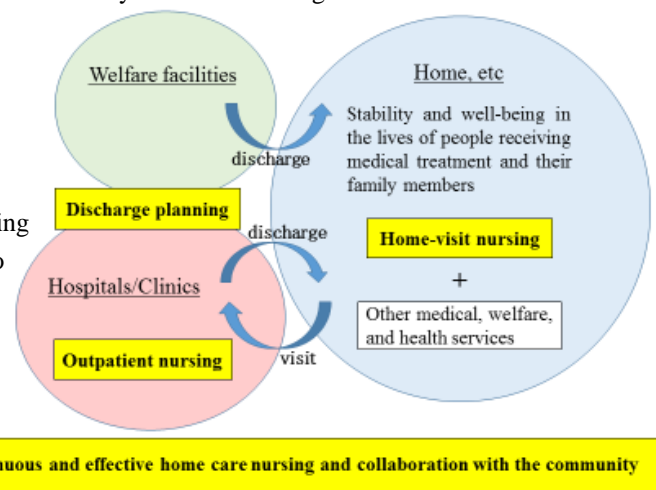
Welfare facilities

Home, etc

Stability and well-being in the lives of people receiving medical treatment and their family members

discharge

Discharge planning

discharge

Home-visit nursing

+

Hospitals/Clinics

Other medical, welfare, and health services

Outpatient nursing

visit

ing

o

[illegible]nuous and effective home care nursing and collaboration with the community